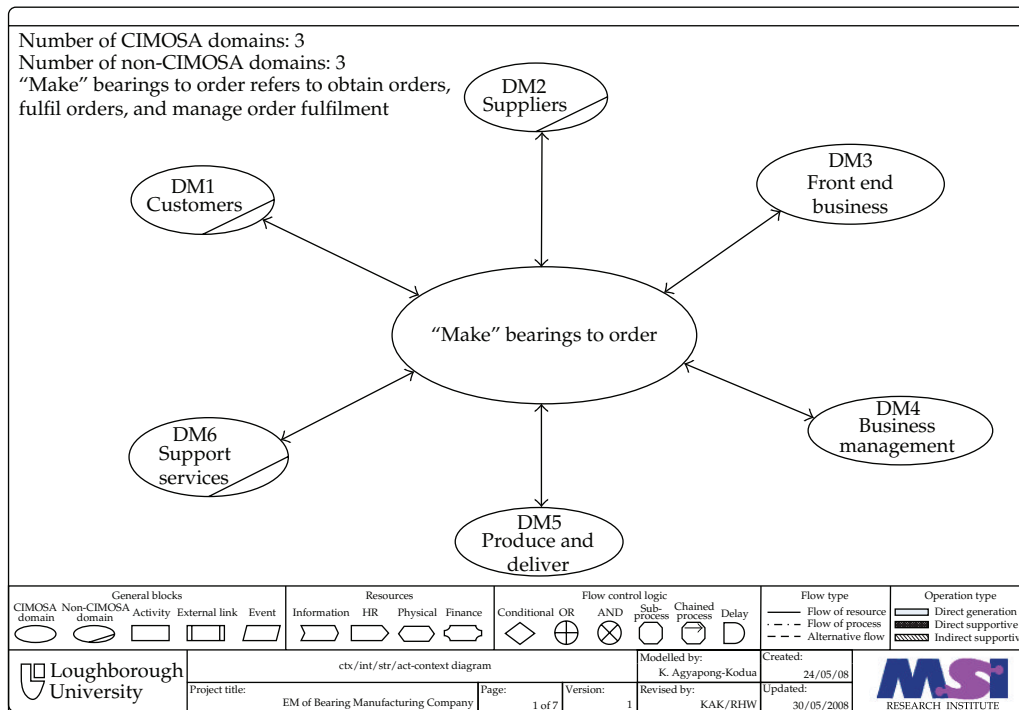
Number of CIMOSA domains: 3
Number of non-CIMOSA domains: 3
"Make" bearings to order refers to obtain orders, fulfil orders, and manage order fulfilment

DM2
Suppliers

DM3
Front end
business

DM1
Customers

"Make" bearings to order

DM4
Business
management

DM6
Support
services

DM5
Produce and
deliver

General blocks
CIMOSA domain
Non-CIMOSA domain
Activity
External link
Event

Resources
Information
HR
Physical
Finance

Flow control logic
Conditional
OR
AND
Sub-process
Chained process
Delay

Flow type
Flow of resource
Flow of process
Alternative flow

Operation type
Direct generation
Direct supportive
Indirect supportive

Loughborough University

ctx/int/str/act-context diagram

Project title:
EM of Bearing Manufacturing Company

Page:
1 of 7

Version:
1

Modelled by:
K. Agyapong-Kodua

Revised by:
KAK/RHW

Created:
24/05/08

Updated:
30/05/2008

MSI
RESEARCH INSTITUTE